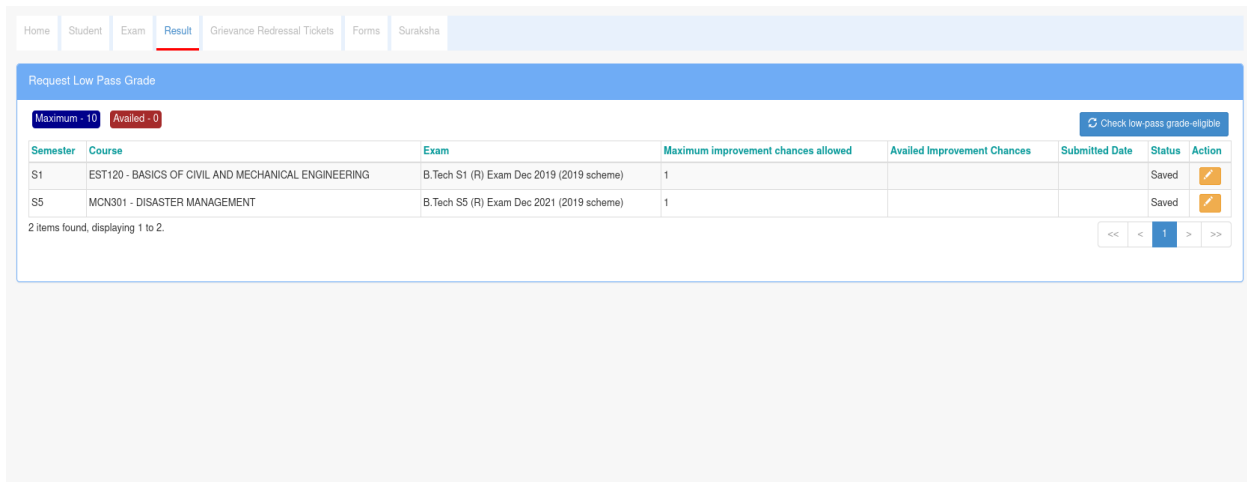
Home Student Exam Result Grievance Redressal Tickets Forms Suraksha

Request Low Pass Grade

Maximum - 10 Availed - 0

Check low-pass grade-eligible

| Semester | Course | Exam | Maximum improvement chances allowed | Availed Improvement Chances | Submitted Date | Status | Action |
|---|---|---|---|---|---|---|---|
| S1 | EST120 - BASICS OF CIVIL AND MECHANICAL ENGINEERING | B.Tech S1 (R) Exam Dec 2019 (2019 scheme) | 1 | | | Saved | |
| S5 | MCN301 - DISASTER MANAGEMENT | B.Tech S5 (R) Exam Dec 2021 (2019 scheme) | 1 | | | Saved | |

2 items found, displaying 1 to 2.

<< < 1 > >>